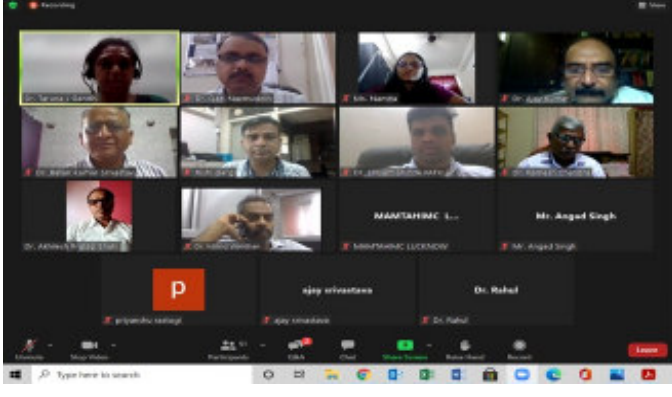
Recording

View

Dr. Taruna J Gandhi

Dr. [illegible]

Smt. Namita

Dr. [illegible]

Dr. Bahar Kumar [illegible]

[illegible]

Dr. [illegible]

Dr. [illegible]

Dr. Akhilesh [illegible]

Dr. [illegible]

MAMTAHIMC L...

MAMTAHIMC LUCKNOW

Mr. Angad Singh

Mr. Angad Singh

P

priyanshu rastogi

ajay srivastava

ajay srivastava

Dr. Rahul

Dr. Rahul

Unmute

Stop Video

Participants

Q&A

Chat

Share Screen

Raise Hand

Record

Leave

Type here to search